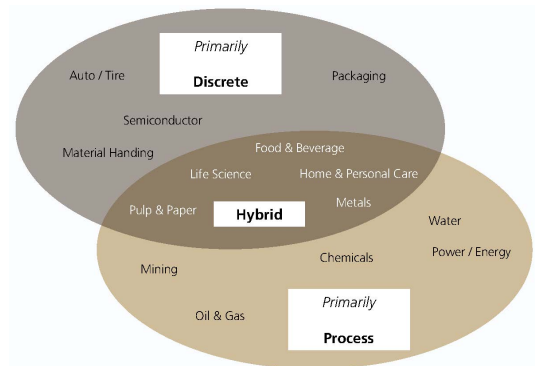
Primarily
Discrete

Auto / Tire

Packaging

Semiconductor

Material Handing

Food & Beverage

Life Science

Home & Personal Care

Pulp & Paper

Hybrid

Metals

Water

Power / Energy

Mining

Chemicals

Oil & Gas

Primarily
Process